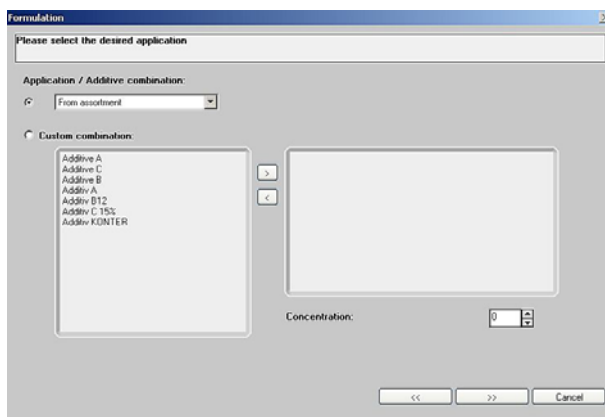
Formulation

Please select the desired application

Application / Additive combination:

From assortment

Custom combination:

Additive A
Additive C
Additive B
Additiv A
Additiv B12
Additiv C 15%
Additiv KONTER

>
<

Concentration: 0

<<
>>
Cancel